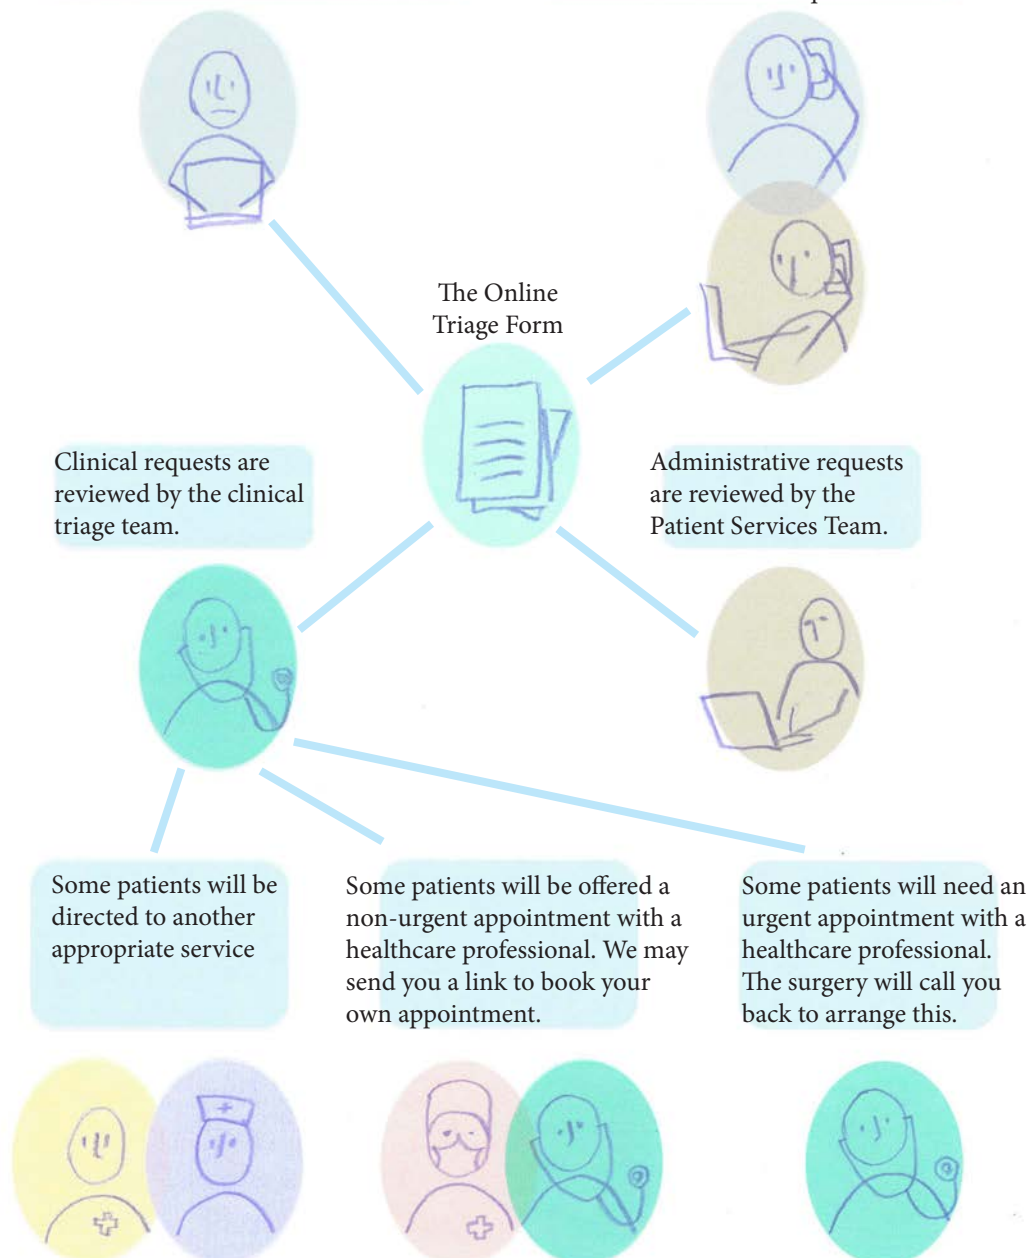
The Online Triage Form

Clinical requests are reviewed by the clinical triage team.

Administrative requests are reviewed by the Patient Services Team.

Some patients will be directed to another appropriate service

Some patients will be offered a non-urgent appointment with a healthcare professional. We may send you a link to book your own appointment.

Some patients will need an urgent appointment with a healthcare professional. The surgery will call you back to arrange this.